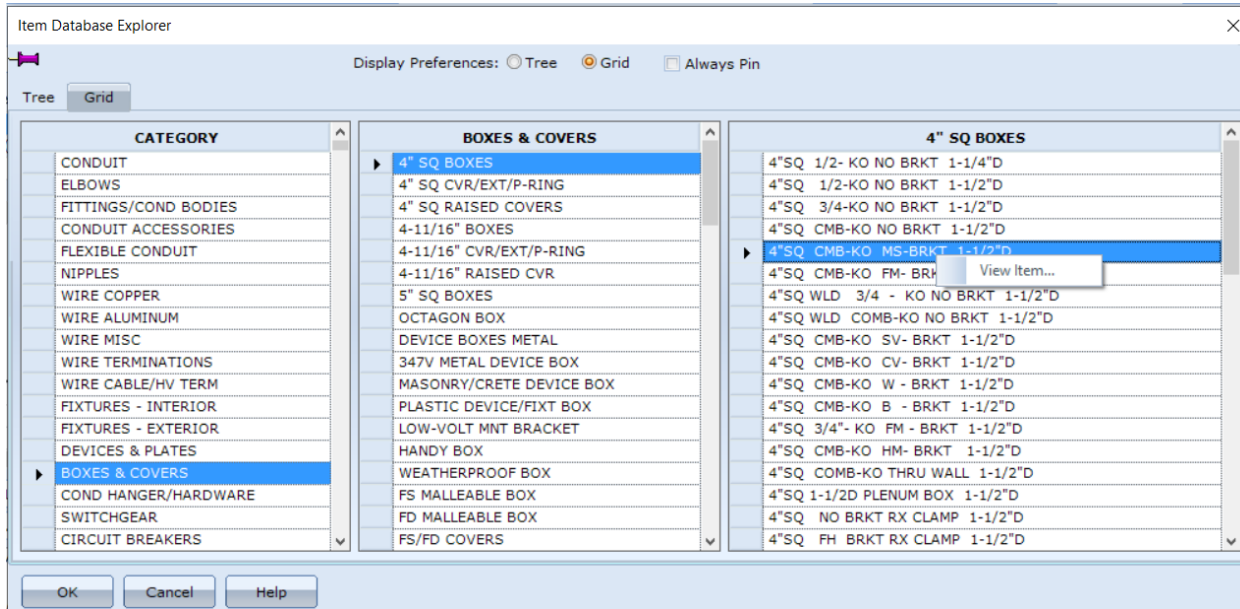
Item Database Explorer

Display Preferences: Tree Grid Always Pin

Tree Grid

| CATEGORY |
|---|
| CONDUIT |
| ELBOWS |
| FITTINGS/COND BODIES |
| CONDUIT ACCESSORIES |
| FLEXIBLE CONDUIT |
| NIPPLES |
| WIRE COPPER |
| WIRE ALUMINUM |
| WIRE MISC |
| WIRE TERMINATIONS |
| WIRE CABLE/HV TERM |
| FIXTURES - INTERIOR |
| FIXTURES - EXTERIOR |
| DEVICES & PLATES |
| BOXES & COVERS |
| COND HANGER/HARDWARE |
| SWITCHGEAR |
| CIRCUIT BREAKERS |

| BOXES & COVERS |
|---|
| 4" SQ BOXES |
| 4" SQ CVR/EXT/P-RING |
| 4" SQ RAISED COVERS |
| 4-11/16" BOXES |
| 4-11/16" CVR/EXT/P-RING |
| 4-11/16" RAISED CVR |
| 5" SQ BOXES |
| OCTAGON BOX |
| DEVICE BOXES METAL |
| 347V METAL DEVICE BOX |
| MASONRY/CRETE DEVICE BOX |
| PLASTIC DEVICE/FIXT BOX |
| LOW-VOLT MNT BRACKET |
| HANDY BOX |
| WEATHERPROOF BOX |
| FS MALLEABLE BOX |
| FD MALLEABLE BOX |
| FS/FD COVERS |

| 4" SQ BOXES |
|---|
| 4"SQ 1/2- KO NO BRKT 1-1/4"D |
| 4"SQ 1/2-KO NO BRKT 1-1/2"D |
| 4"SQ 3/4-KO NO BRKT 1-1/2"D |
| 4"SQ CMB-KO NO BRKT 1-1/2"D |
| 4"SQ CMB-KO MS-BRKT 1-1/2"D |
| 4"SQ CMB-KO FM- BRK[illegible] |
| 4"SQ WLD 3/4 - KO NO BRKT 1-1/2"D |
| 4"SQ WLD COMB-KO NO BRKT 1-1/2"D |
| 4"SQ CMB-KO SV- BRKT 1-1/2"D |
| 4"SQ CMB-KO CV- BRKT 1-1/2"D |
| 4"SQ CMB-KO W - BRKT 1-1/2"D |
| 4"SQ CMB-KO B - BRKT 1-1/2"D |
| 4"SQ 3/4"- KO FM - BRKT 1-1/2"D |
| 4"SQ CMB-KO HM- BRKT 1-1/2"D |
| 4"SQ COMB-KO THRU WALL 1-1/2"D |
| 4"SQ 1-1/2D PLENUM BOX 1-1/2"D |
| 4"SQ NO BRKT RX CLAMP 1-1/2"D |
| 4"SQ FH BRKT RX CLAMP 1-1/2"D |

View Item...

OK Cancel Help